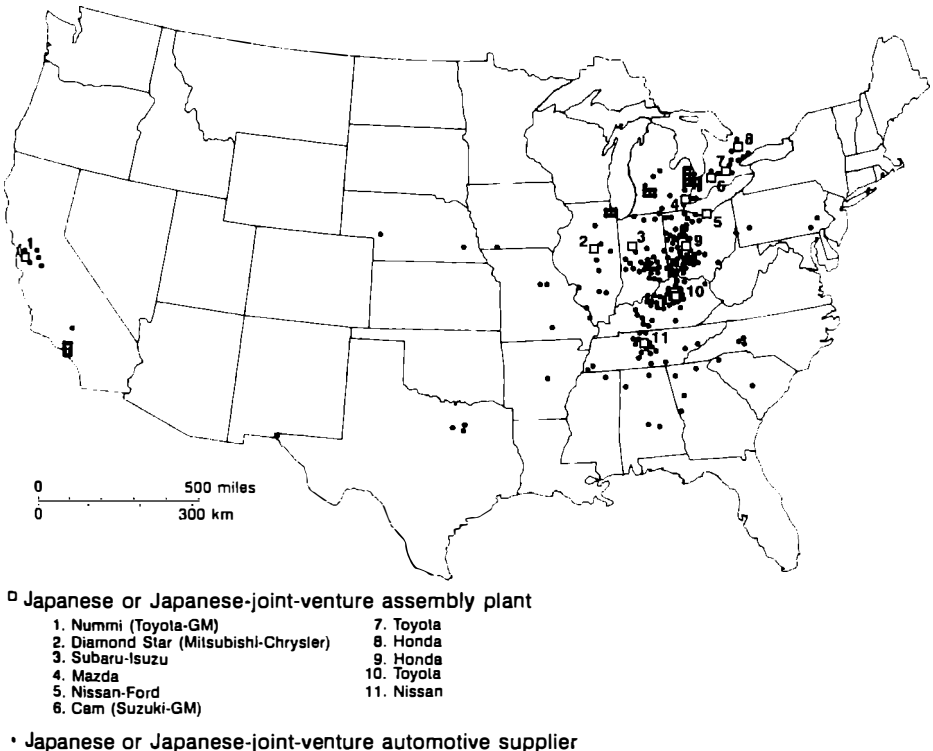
1
2
3
4
5
6
7
8
9
10
11

0 500 miles
0 300 km

□ Japanese or Japanese-joint-venture assembly plant

1. Nummi (Toyota-GM)
2. Diamond Star (Mitsubishi-Chrysler)
3. Subaru-Isuzu
4. Mazda
5. Nissan-Ford
6. Cam (Suzuki-GM)
7. Toyota
8. Honda
9. Honda
10. Toyota
11. Nissan

• Japanese or Japanese-joint-venture automotive supplier